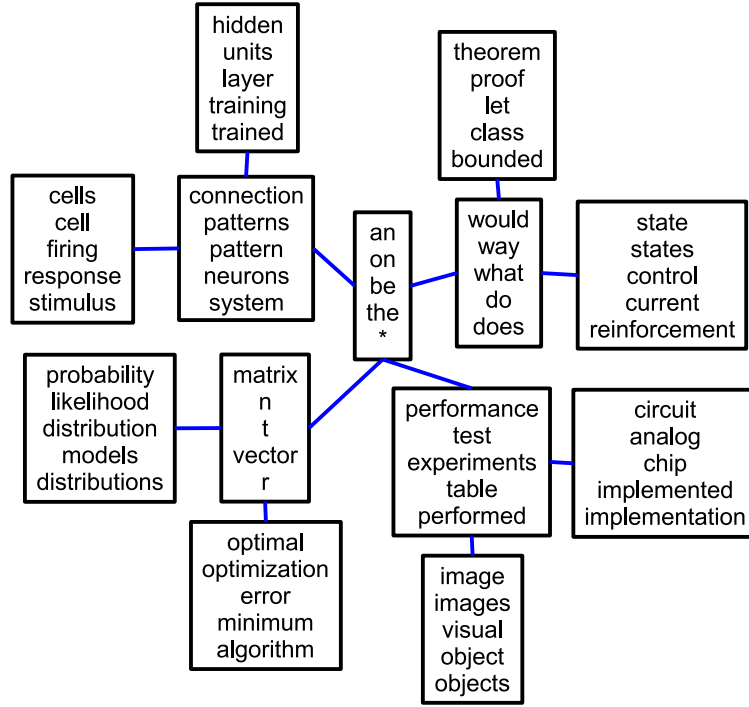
hidden
units
layer
training
trained

theorem
proof
let
class
bounded

cells
cell
firing
response
stimulus

connection
patterns
pattern
neurons
system

an
on
be
the
*

would
way
what
do
does

state
states
control
current
reinforcement

probability
likelihood
distribution
models
distributions

matrix
n
t
vector
r

performance
test
experiments
table
performed

circuit
analog
chip
implemented
implementation

optimal
optimization
error
minimum
algorithm

image
images
visual
object
objects